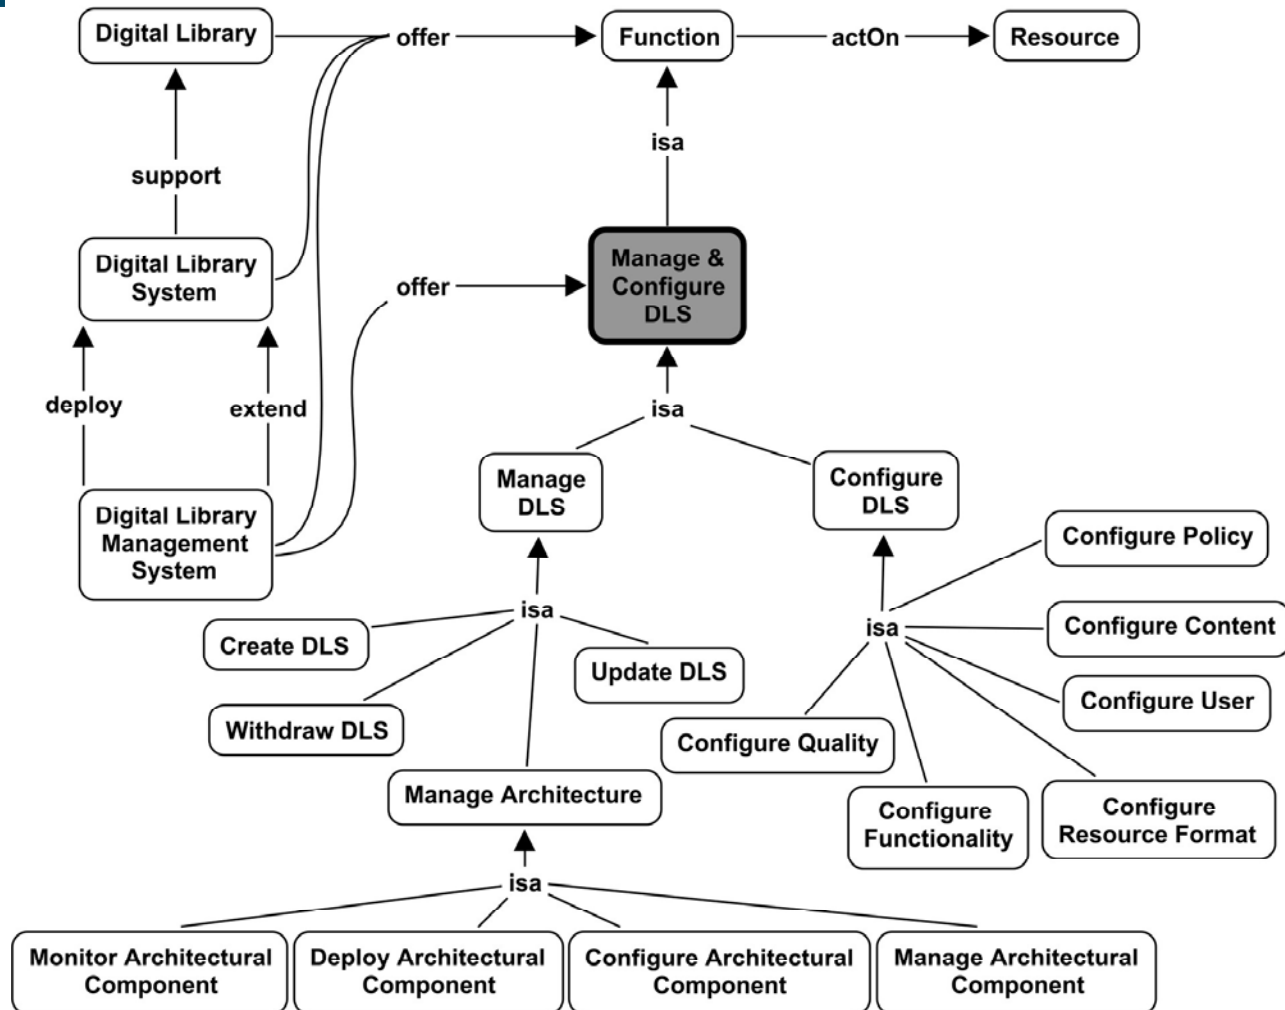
Digital Library

offer

Function

actOn

Resource

isa

support

Digital Library System

offer

Manage & Configure DLS

deploy

extend

isa

Manage DLS

Configure DLS

Digital Library Management System

Configure Policy

isa

Create DLS

isa

Configure Content

Update DLS

Configure User

Withdraw DLS

Configure Quality

Manage Architecture

Configure Functionality

Configure Resource Format

isa

Monitor Architectural Component

Deploy Architectural Component

Configure Architectural Component

Manage Architectural Component